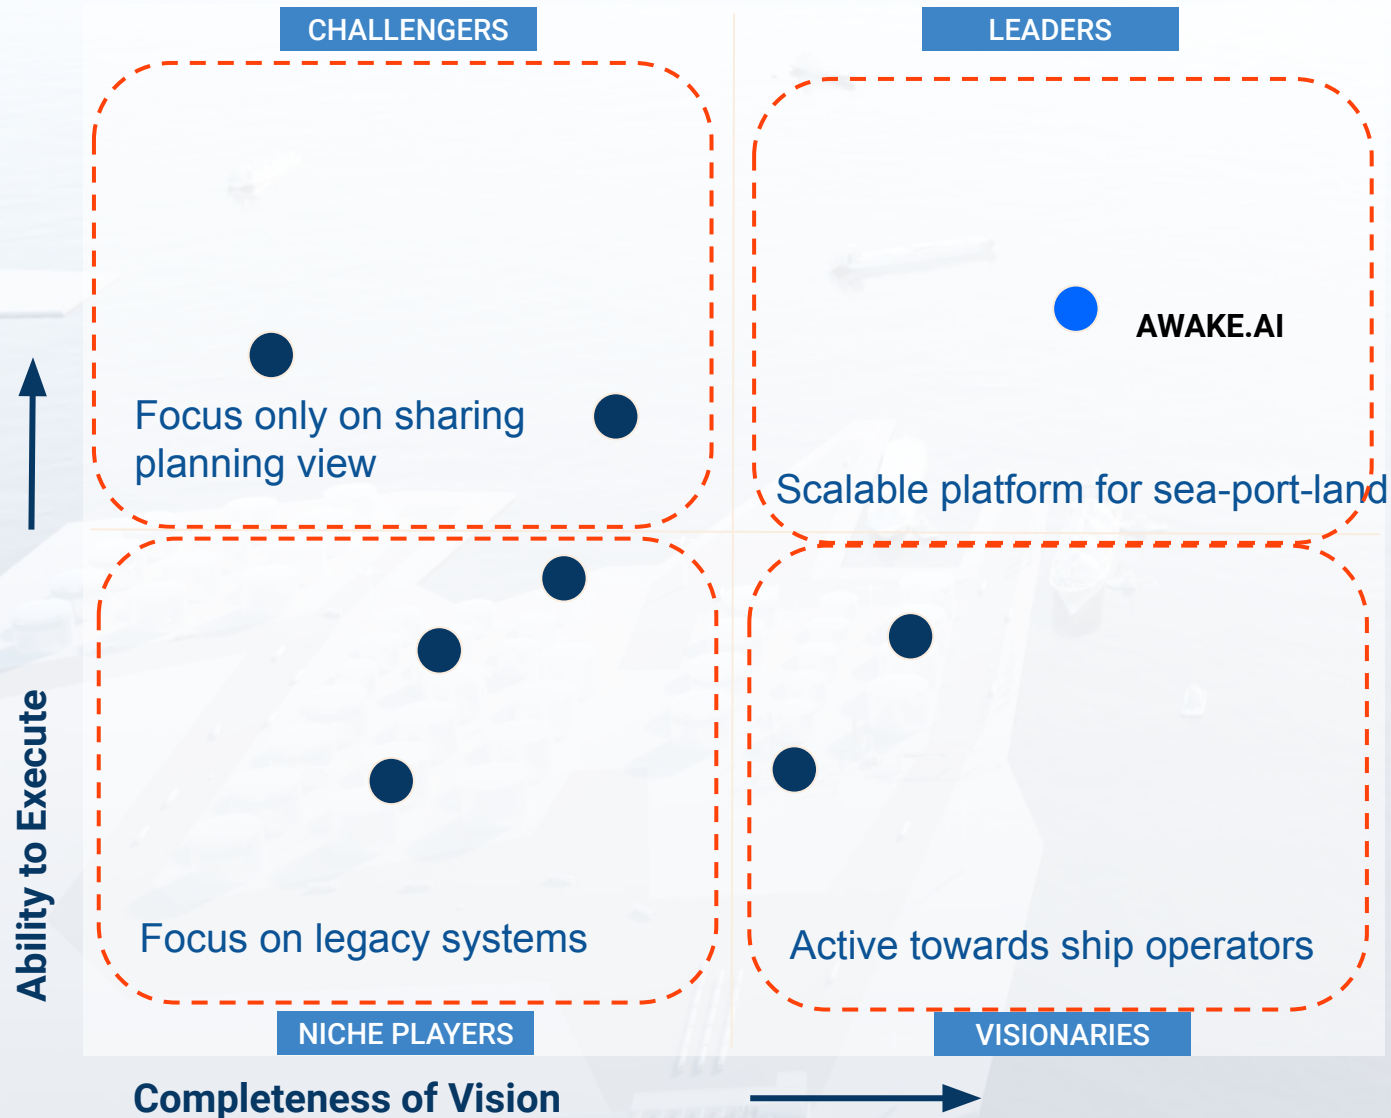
CHALLENGERS

LEADERS

AWAKE.AI

Focus only on sharing planning view

Scalable platform for sea-port-land

Focus on legacy systems

Active towards ship operators

Ability to Execute

NICHE PLAYERS

VISIONARIES

Completeness of Vision